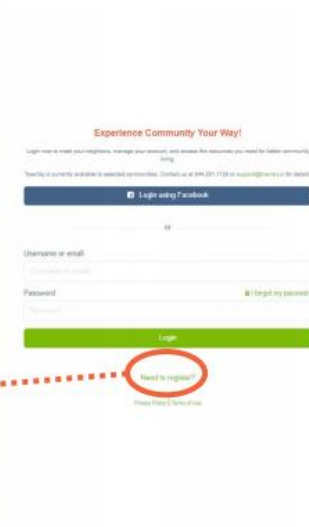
Experience Community Your Way!

Login now to meet your neighbors, manage your account, and access the resources you need for better community living.

TownSq is currently available to selected communities. Contact us at 844.291.1728 or support@townsq.io for details.

Login using Facebook

or

Username or email

Username or email

Password

I forgot my password

Password

Login

Need to register?

Privacy Policy & Terms of Use